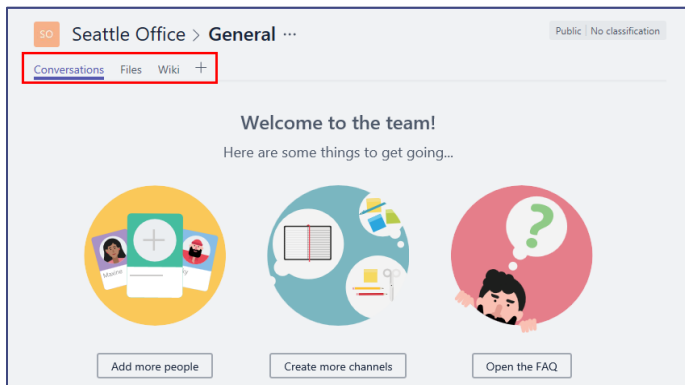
SO Seattle Office > General ···

Public | No classification

Conversations Files Wiki +

Welcome to the team!

Here are some things to get going...

Maxine

Add more people

Create more channels

Open the FAQ